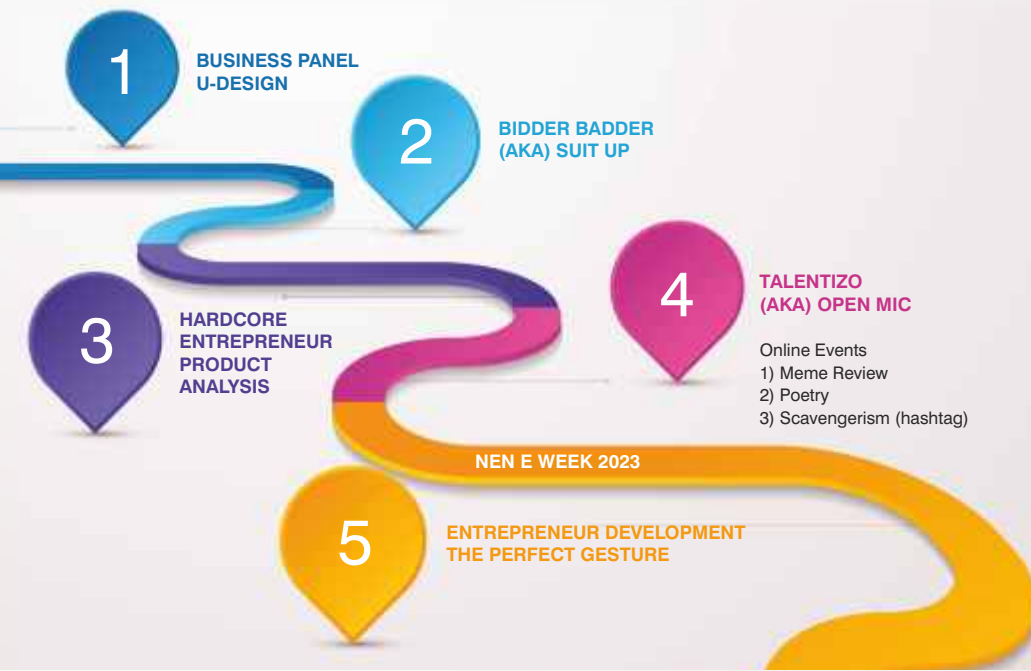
1

BUSINESS PANEL
U-DESIGN

2

BIDDER BADDER
(AKA) SUIT UP

3

HARDCORE
ENTREPRENEUR
PRODUCT
ANALYSIS

4

TALENTIZO
(AKA) OPEN MIC

Online Events
1) Meme Review
2) Poetry
3) Scavengerism (hashtag)

NEN E WEEK 2023

5

ENTREPRENEUR DEVELOPMENT
THE PERFECT GESTURE